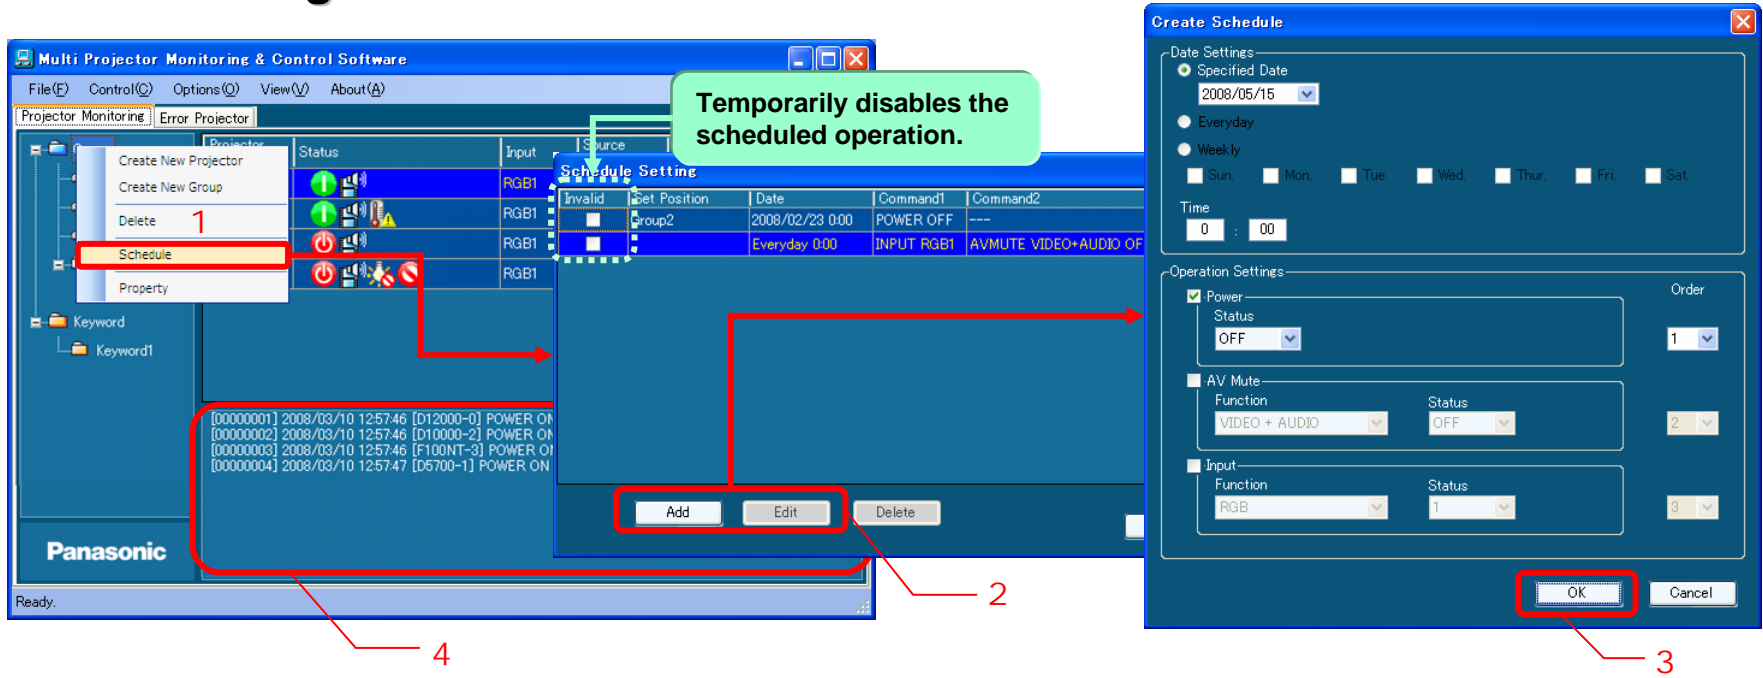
Multi Projector Monitoring & Control Software

File(F) Control(C) Options(O) View(V) About(A)

Projector Monitoring | Error Projector

Projector | Status | Input | Source

Create New Projector
Create New Group
Delete
Schedule
Property

1

Keyword
Keyword1

RGB1
RGB1
RGB1
RGB1

Temporarily disables the scheduled operation.

Schedule Setting

| Invalid | Set Position | Date | Command1 | Command2 |
|---|---|---|---|---|
| | Group2 | 2008/02/23 0:00 | POWER OFF | --- |
| | | Everyday 0:00 | INPUT RGB1 | AVMUTE VIDEO+AUDIO OF |

Add Edit Delete

[00000001] 2008/03/10 12:57:46 [D12000-0] POWER ON
[00000002] 2008/03/10 12:57:46 [D10000-2] POWER ON
[00000003] 2008/03/10 12:57:46 [F100NT-3] POWER ON
[00000004] 2008/03/10 12:57:47 [D5700-1] POWER ON

Panasonic

Ready.

2

4

Create Schedule

Date Settings
Specified Date
2008/05/15
Everyday
Weekly
Sun. Mon. Tue. Wed. Thur. Fri. Sat.
Time
0 : 00

Operation Settings
Order
Power
Status
OFF
1
AV Mute
Function
VIDEO + AUDIO
Status
OFF
2
Input
Function
RGB
Status
1
3

OK Cancel

3